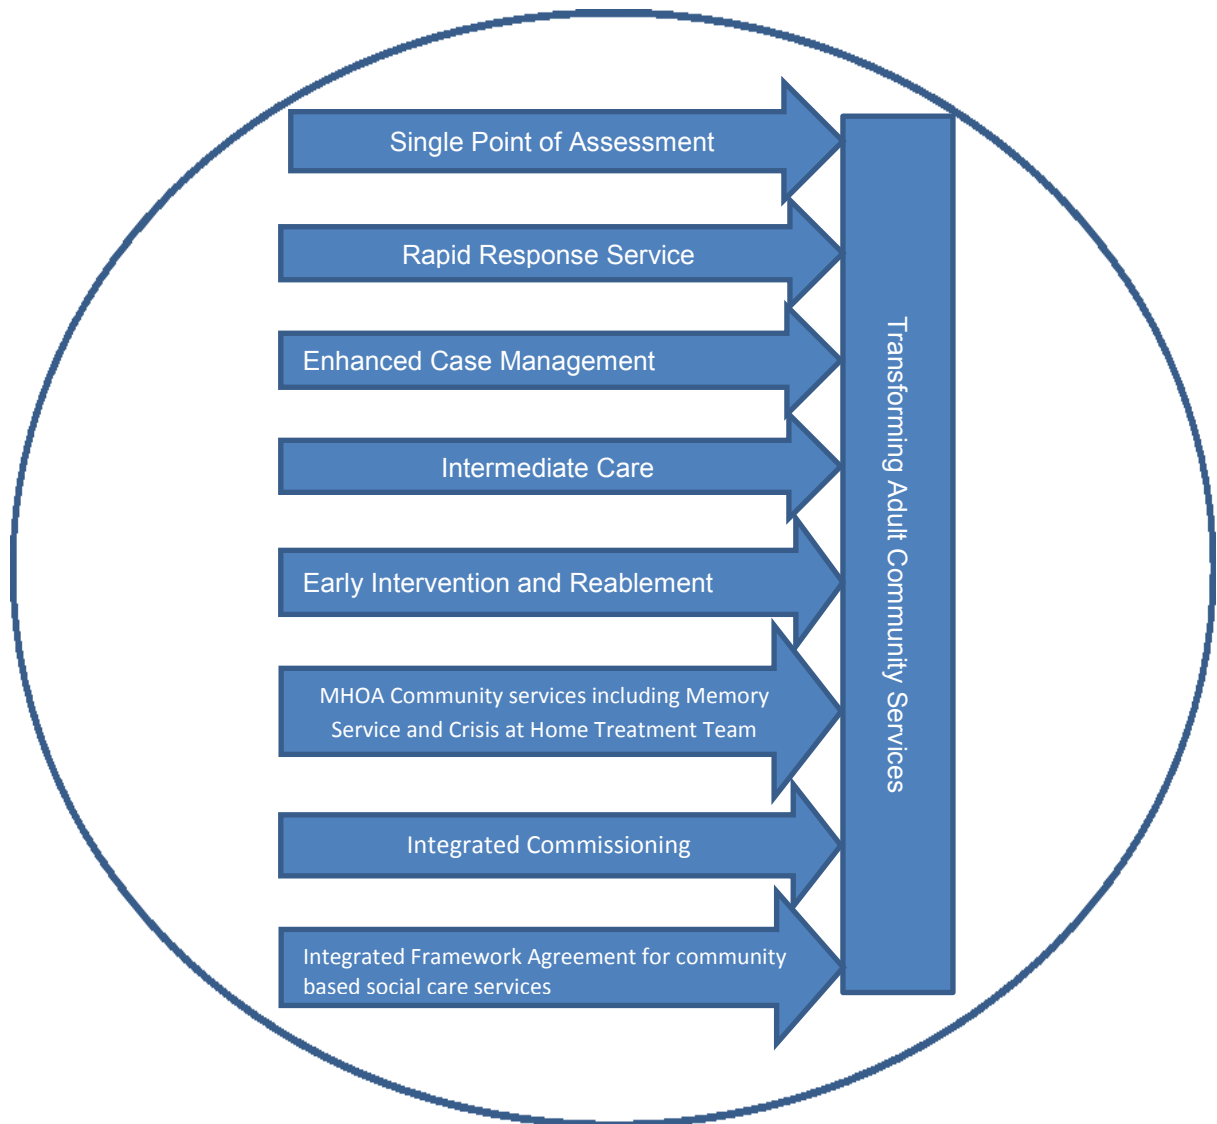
Single Point of Assessment

Rapid Response Service

Enhanced Case Management

Intermediate Care

Early Intervention and Reablement

MHOA Community services including Memory Service and Crisis at Home Treatment Team

Integrated Commissioning

Integrated Framework Agreement for community based social care services

Transforming Adult Community Services